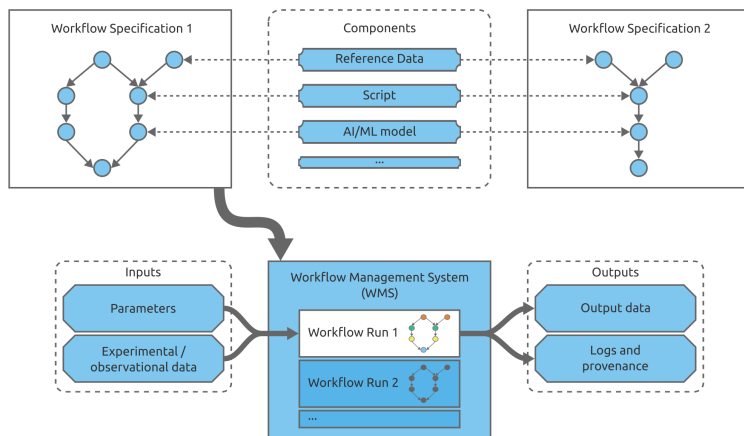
Workflow Specification 1

Components

Reference Data

Script

AI/ML model

...

Workflow Specification 2

Inputs

Parameters

Experimental / observational data

Workflow Management System (WMS)

Workflow Run 1

Workflow Run 2

...

Outputs

Output data

Logs and provenance